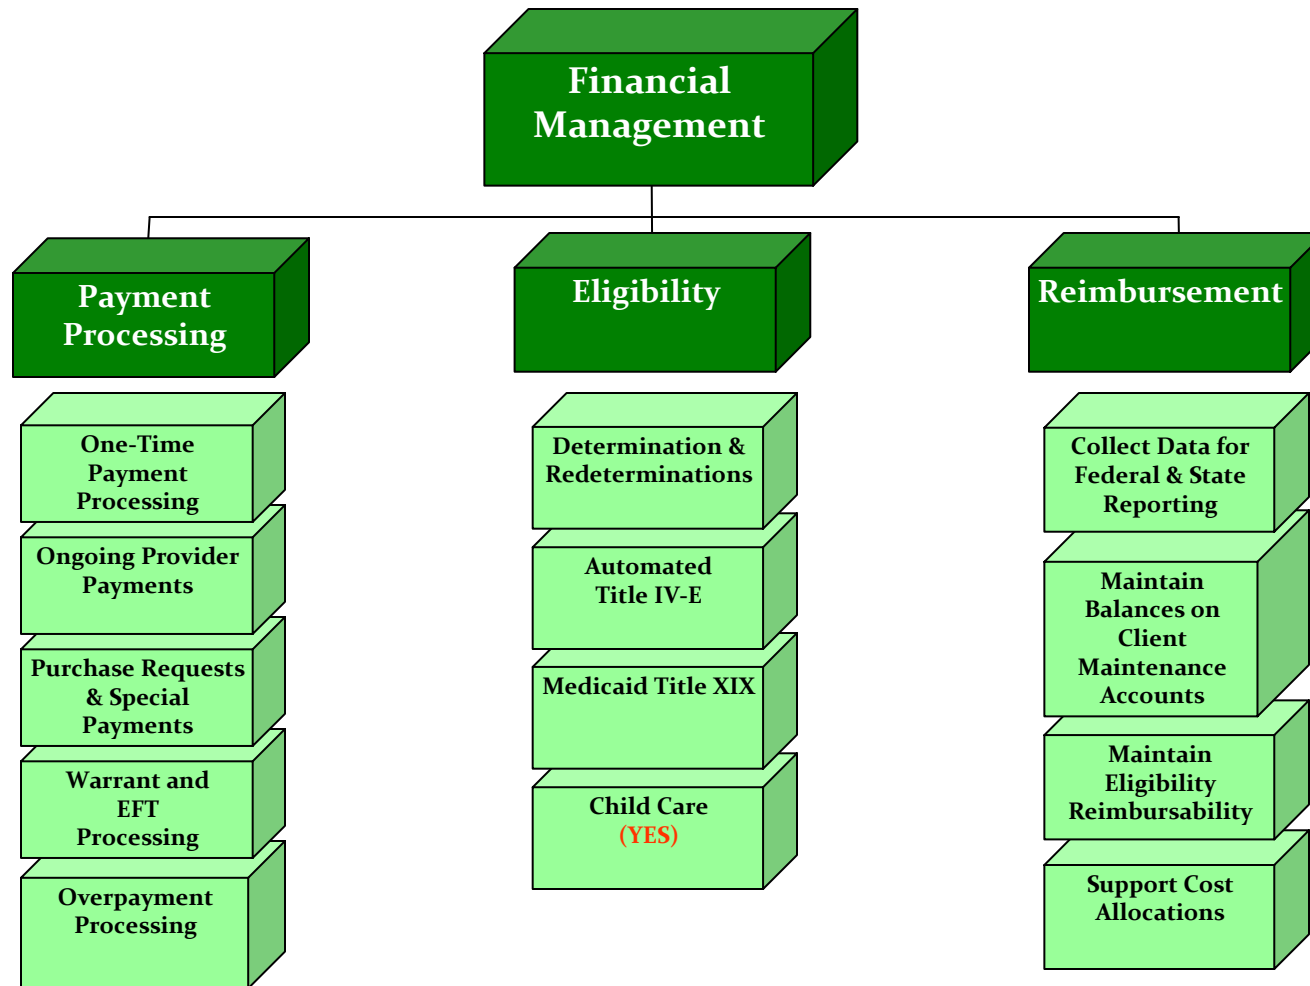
Financial Management

Payment Processing

Eligibility

Reimbursement

One-Time Payment Processing

Ongoing Provider Payments

Purchase Requests & Special Payments

Warrant and EFT Processing

Overpayment Processing

Determination & Redeterminations

Automated Title IV-E

Medicaid Title XIX

Child Care (YES)

Collect Data for Federal & State Reporting

Maintain Balances on Client Maintenance Accounts

Maintain Eligibility Reimbursability

Support Cost Allocations